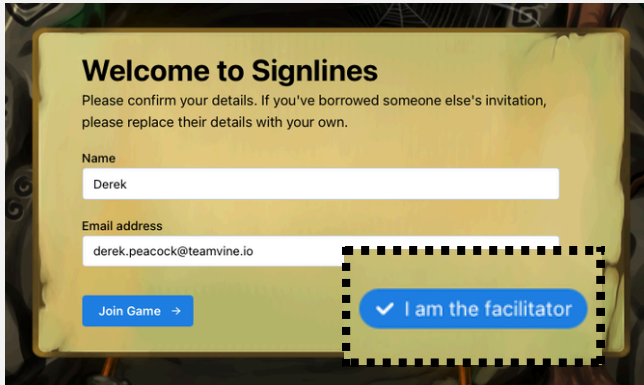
Welcome to Signlines

Please confirm your details. If you've borrowed someone else's invitation, please replace their details with your own.

Name

Derek

Email address

derek.peacock@teamvine.io

Join Game →

✓ I am the facilitator